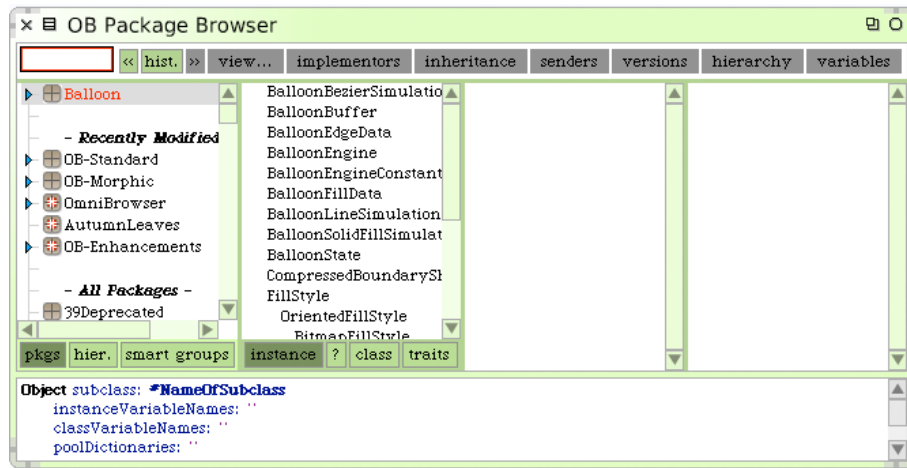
OB Package Browser

« hist. » view... implementors inheritance senders versions hierarchy variables

Balloon

- Recently Modified -
OB-Standard
OB-Morphic
OmniBrowser
AutumnLeaves
OB-Enhancements

- All Packages -
39Deprecated

pkgs hier. smart groups

BalloonBezierSimulatio
BalloonBuffer
BalloonEdgeData
BalloonEngine
BalloonEngineConstant
BalloonFillData
BalloonLineSimulation
BalloonSolidFillSimulat
BalloonState
CompressedBoundarySh
FillStyle
OrientedFillStyle
BitmapFillStyle

instance ? class traits

Object subclass: #NameOfSubclass
instanceVariableNames: ''
classVariableNames: ''
poolDictionaries: ''